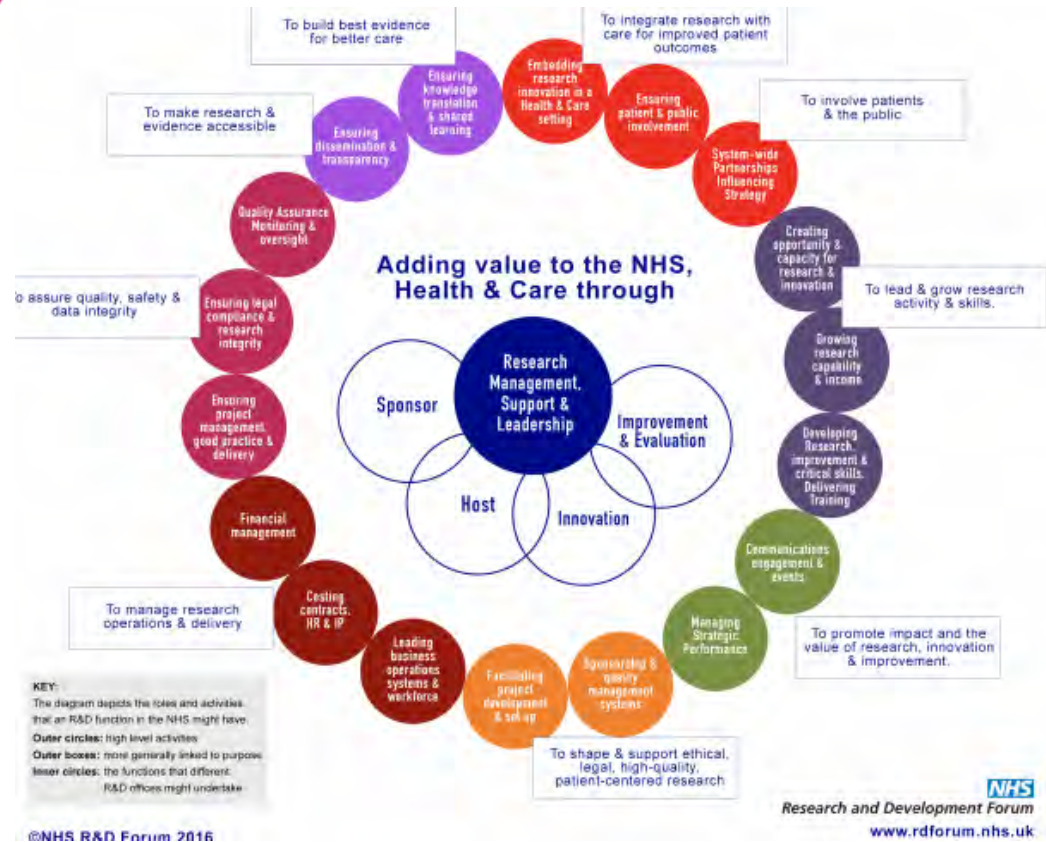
To build best evidence for better care

To integrate research with care for improved patient outcomes

Ensuring knowledge translation & shared learning

Embedding research innovation in a Health & Care setting

Ensuring patient & public involvement

To involve patients & the public

To make research & evidence accessible

Ensuring dissemination & transparency

System-wide Partnerships Influencing Strategy

Quality Assurance Monitoring & oversight

Creating opportunity & capacity for research & innovation

To lead & grow research activity & skills.

Adding value to the NHS, Health & Care through

o assure quality, safety & data integrity

Ensuring legal compliance & research integrity

Growing research capability & income

Research Management, Support & Leadership

Sponsor

Improvement & Evaluation

Ensuring project management, good practice & delivery

Developing Research, improvement & critical skills. Delivering Training

Host

Innovation

Financial management

Communications engagement & events

Costing contracts, HR & IP

To manage research operations & delivery

Managing Strategic Performance

To promote impact and the value of research, innovation & improvement.

Leading business operations systems & workforce

Facilitating project development & set-up

Sponsorship & quality management systems

KEY:
The diagram depicts the roles and activities that an R&D function in the NHS might have.
Outer circles: high level activities
Outer boxes: more generally linked to purpose
Inner circles: the functions that different R&D offices might undertake

To shape & support ethical, legal, high-quality, patient-centered research

NHS
Research and Development Forum
www.rdforum.nhs.uk

©NHS R&D Forum 2016